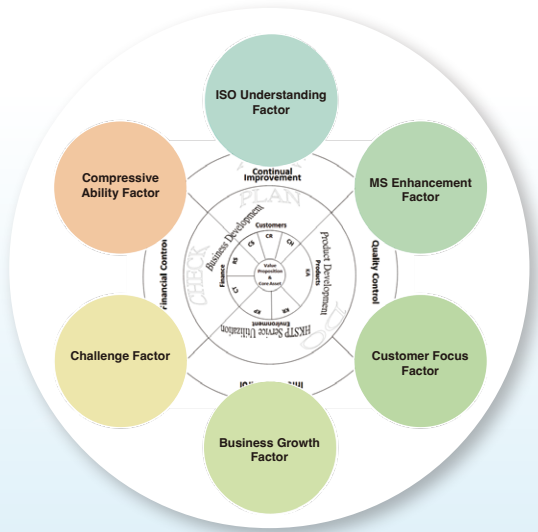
ISO Understanding Factor

MS Enhancement Factor

Customer Focus Factor

Business Growth Factor

Challenge Factor

Compressive Ability Factor

Continual Improvement

Quality Control

Financial Control

PLAN

CHECK

DO

Business Development

Product Development

HKSTP Service Utilization

Customers

Finance

Products

Environment

CR

CS

CH

SA

RS

CT

EP

Value Proposition & Core Asset

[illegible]